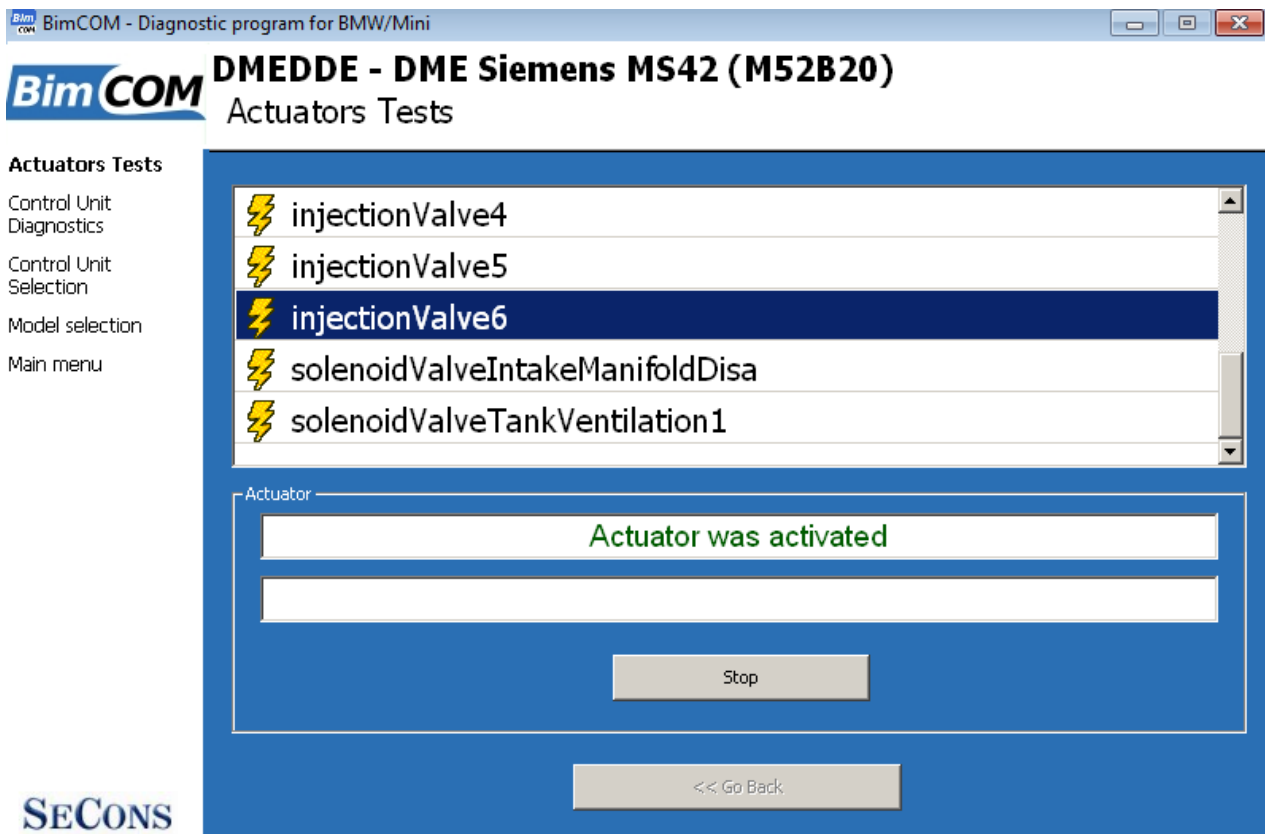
BimCOM - Diagnostic program for BMW/Mini

BimCOM

DMEDDE - DME Siemens MS42 (M52B20)
Actuators Tests

Actuators Tests

Control Unit Diagnostics

Control Unit Selection

Model selection

Main menu

injectionValve4

injectionValve5

injectionValve6

solenoidValveIntakeManifoldDisa

solenoidValveTankVentilation1

Actuator

Actuator was activated

Stop

<< Go Back

SECONS